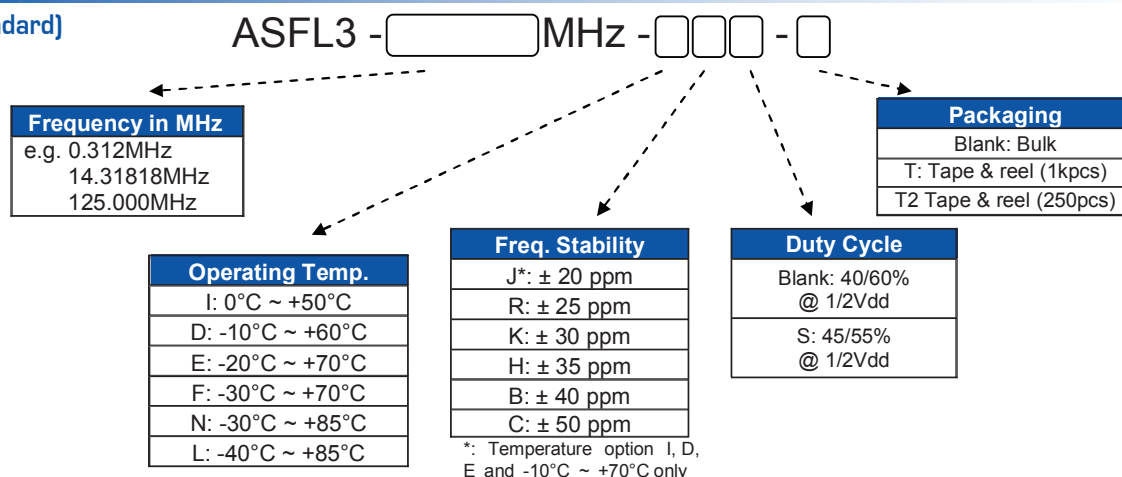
ndard)

ASFL3 - MHz - - 

| Frequency in MHz |
|---|
| e.g. 0.312MHz 14.31818MHz 125.000MHz |

| Operating Temp. |
|---|
| I: 0°C ~ +50°C |
| D: -10°C ~ +60°C |
| E: -20°C ~ +70°C |
| F: -30°C ~ +70°C |
| N: -30°C ~ +85°C |
| L: -40°C ~ +85°C |

| Freq. Stability |
|---|
| J*: ± 20 ppm |
| R: ± 25 ppm |
| K: ± 30 ppm |
| H: ± 35 ppm |
| B: ± 40 ppm |
| C: ± 50 ppm |

*: Temperature option I, D, E and -10°C ~ +70°C only

| Duty Cycle |
|---|
| Blank: 40/60% @ 1/2Vdd |
| S: 45/55% @ 1/2Vdd |

| Packaging |
|---|
| Blank: Bulk |
| T: Tape & reel (1kpcs) |
| T2 Tape & reel (250pcs) |